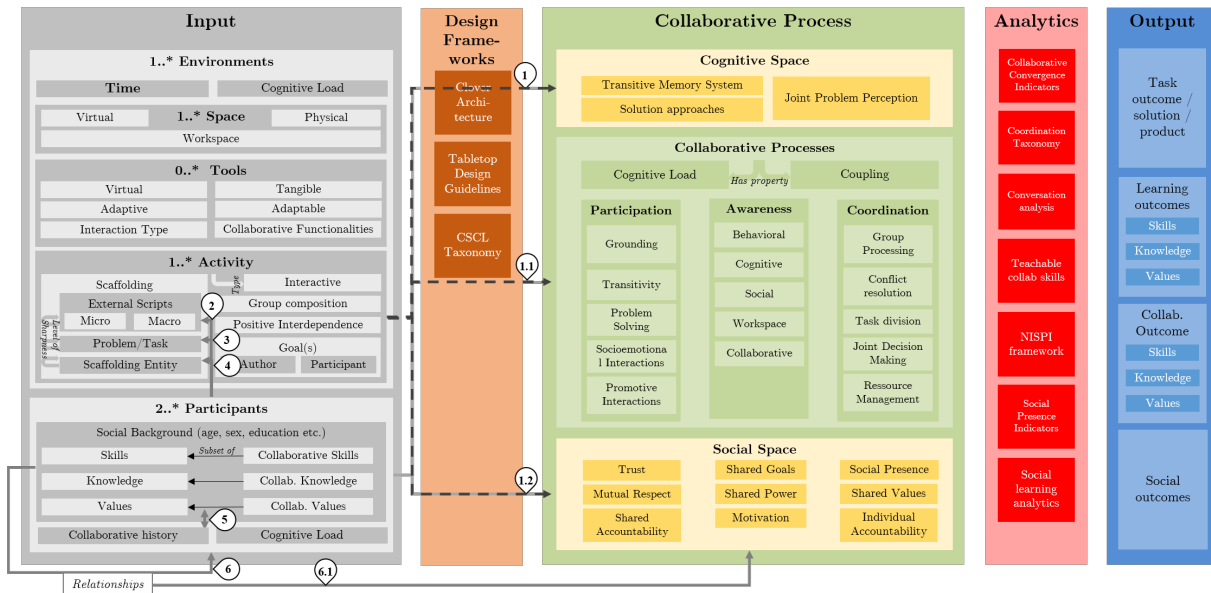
Input

1..* Environments

Time

Cognitive Load

1..* Space

Virtual

Physical

Workspace

0..* Tools

Virtual

Tangible

Adaptive

Adaptable

Interaction Type

Collaborative Functionalities

1..* Activity

Scaffolding

Type

Interactive

External Scripts

Group composition

Micro

Macro

Positive Interdependence

Level of Sharpness

Problem/Task

Goal(s)

Scaffolding Entity

Author

Participant

2..* Participants

Social Background (age, sex, education etc.)

Skills

Subset of

Collaborative Skills

Knowledge

Collab. Knowledge

Values

Collab. Values

Collaborative history

Cognitive Load

Relationships

Design Frameworks

Clover Architecture

Tabletop Design Guidelines

CSCL Taxonomy

Collaborative Process

Cognitive Space

Transitive Memory System

Solution approaches

Joint Problem Perception

Collaborative Processes

Cognitive Load

Has property

Coupling

Participation

Grounding

Transitivity

Problem Solving

Socioemotional Interactions

Promotive Interactions

Awareness

Behavioral

Cognitive

Social

Workspace

Collaborative

Coordination

Group Processing

Conflict resolution

Task division

Joint Decision Making

Ressource Management

Social Space

Trust

Shared Goals

Social Presence

Mutual Respect

Shared Power

Shared Values

Shared Accountability

Motivation

Individual Accountability

Analytics

Collaborative Convergence Indicators

Coordination Taxonomy

Conversation analysis

Teachable collab skills

NISPI framework

Social Presence Indicators

Social learning analytics

Output

Task outcome / solution / product

Learning outcomes

Skills

Knowledge

Values

Collab. Outcome

Skills

Knowledge

Values

Social outcomes

1

1.1

1.2

2

3

4

5

6

6.1